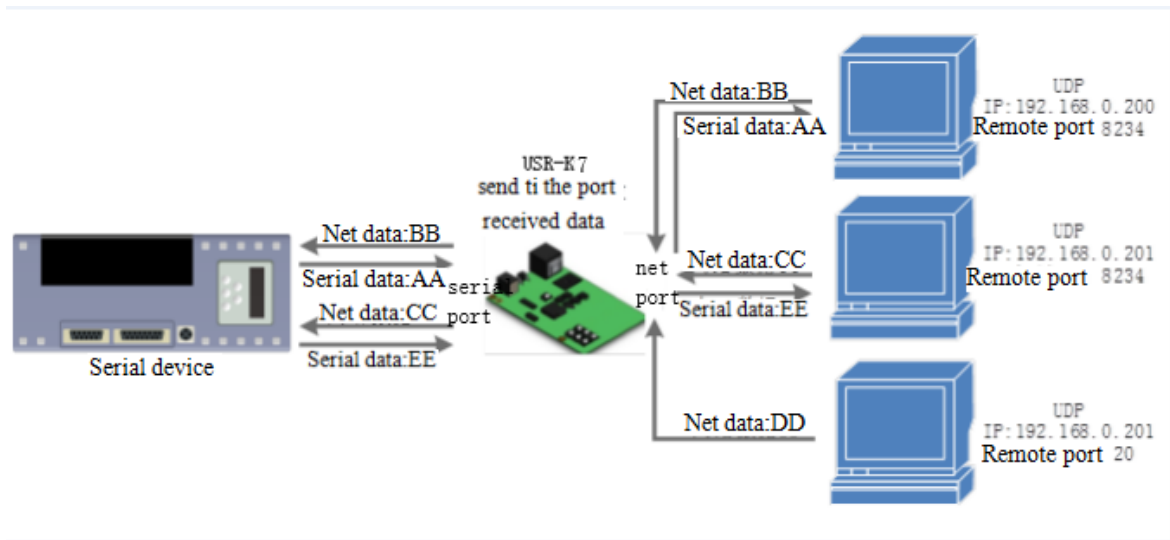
USR-K7
send ti the port
received data

Net data:BB
Serial data:AA
Net data:CC
Serial data:EE
Serial device

seria
port

net
port

Net data:BB
Serial data:AA
UDP
IP:192.168.0.200
Remote port 8234

Net data:CC
Serial data:EE
UDP
IP:192.168.0.201
Remote port 8234

Net data:DD
UDP
IP:192.168.0.201
Remote port 20